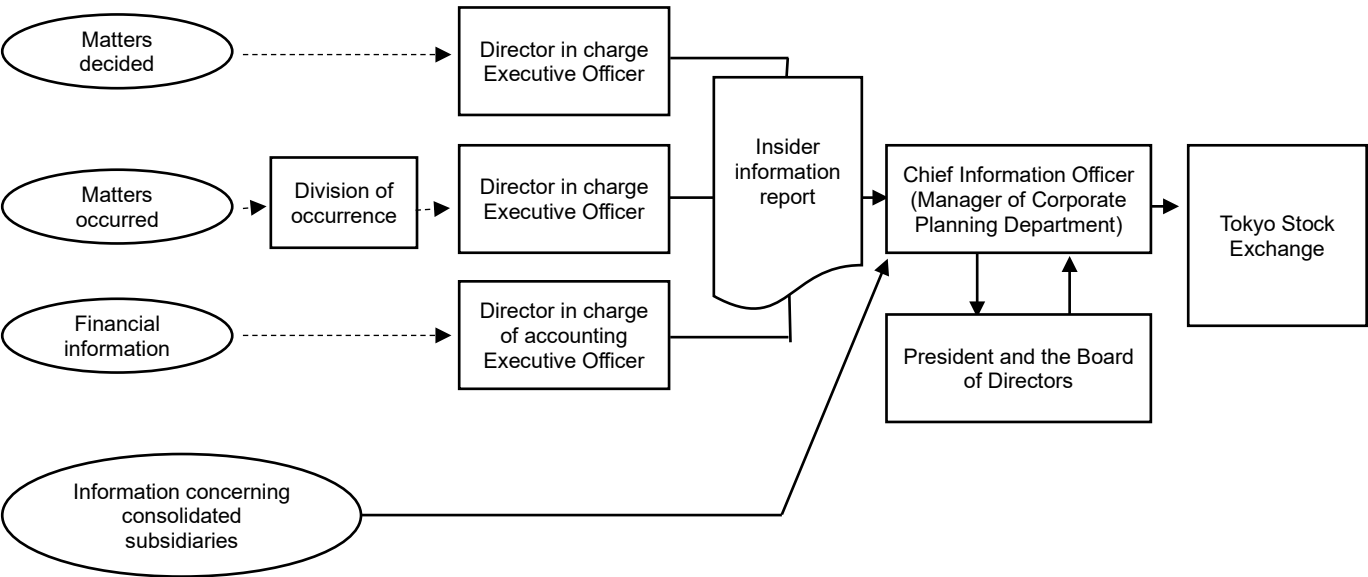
Matters decided

Director in charge Executive Officer

Matters occurred

Division of occurrence

Director in charge Executive Officer

Insider information report

Chief Information Officer (Manager of Corporate Planning Department)

Tokyo Stock Exchange

Financial information

Director in charge of accounting Executive Officer

President and the Board of Directors

Information concerning consolidated subsidiaries